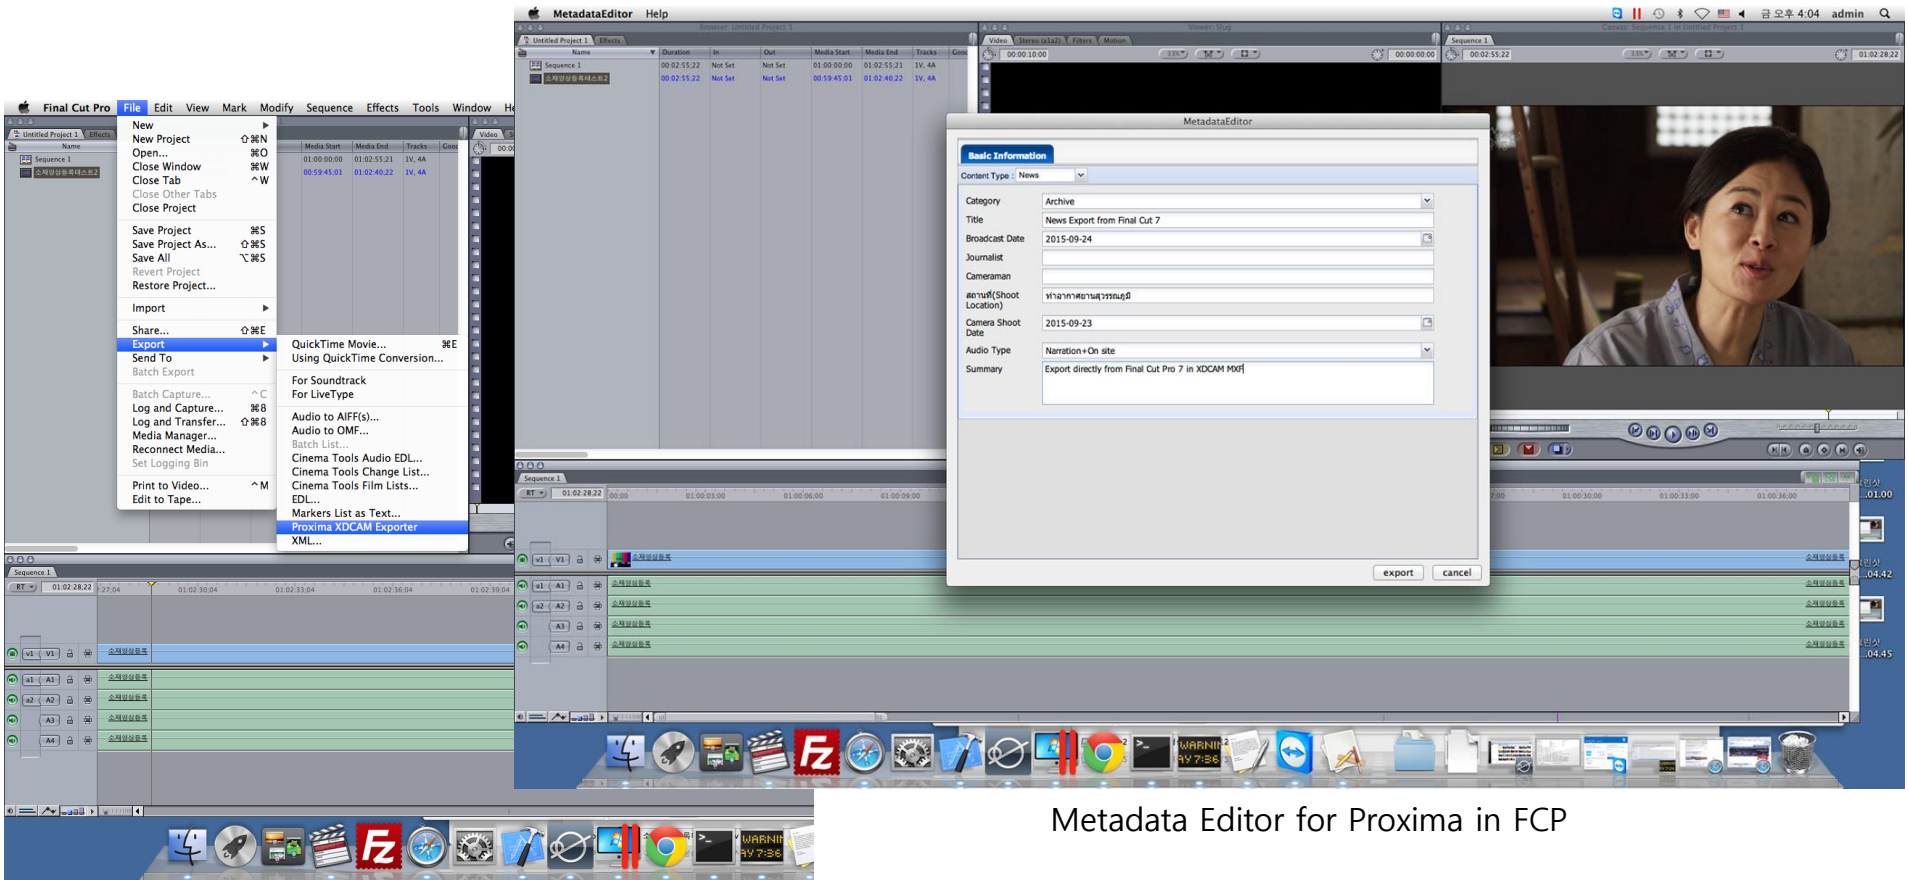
Final Cut Pro File Edit View Mark Modify Sequence Effects Tools Window He

New
New Project ⇧⌘N
Open... ⌘O
Close Window ⌘W
Close Tab ^W
Close Other Tabs
Close Project

Save Project ⌘S
Save Project As... ⇧⌘S
Save All ⌥⌘S
Revert Project
Restore Project...

Import

Share... ⇧⌘E
Export
Send To
Batch Export

Batch Capture... ^C
Log and Capture... ⌘8
Log and Transfer... ⇧⌘8
Media Manager...
Reconnect Media...
Set Logging Bin

Print to Video... ^M
Edit to Tape...

QuickTime Movie... ⌘E
Using QuickTime Conversion...
For Soundtrack
For LiveType
Audio to AIFF(s)...
Audio to OMF...
Batch List...
Cinema Tools Audio EDL...
Cinema Tools Change List...
Cinema Tools Film Lists...
EDL...
Markers List as Text...
Proxima XDCAM Exporter
XML...

MetadataEditor Help

admin

MetadataEditor

Basic Information

Content Type : News

Category | Archive
Title | News Export from Final Cut 7
Broadcast Date | 2015-09-24
Journalist |
Cameraman |
สถานที่(Shoot Location) | ท่าอากาศยานสุวรรณภูมิ
Camera Shoot Date | 2015-09-23
Audio Type | Narration+On site
Summary | Export directly from Final Cut Pro 7 in XDCAM MXF

export cancel

Metadata Editor for Proxima in FCP